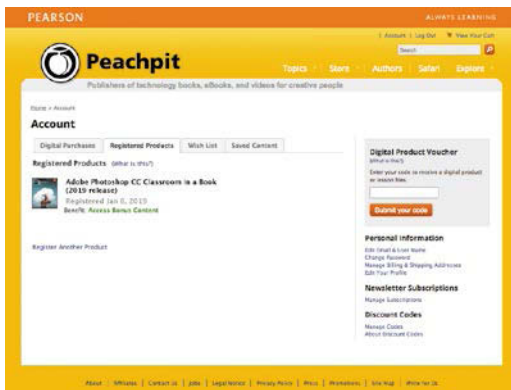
PEARSON

ALWAYS LEARNING

| Account | Log Out | View Your Cart

Search

Peachpit

Topics | Store | Authors | Safari | Explore

Publishers of technology books, eBooks, and videos for creative people

Home > Account

Account

Digital Purchases | Registered Products | Wish List | Saved Content

Registered Products (What is this?)

Adobe Photoshop CC Classroom in a Book (2019 release)
Registered Jan 8, 2019
Benefit: Access Bonus Content

Register Another Product

Digital Product Voucher
(What is this?)
Enter your code to receive a digital product or lesson files.

Submit your code

Personal Information
Edit Email & User Name
Change Password
Manage Billing & Shipping Addresses
Edit Your Profile

Newsletter Subscriptions
Manage Subscriptions

Discount Codes
Manage Codes
About Discount Codes

About | Affiliates | Contact Us | Jobs | Legal Notice | Privacy Notice | Press | Promotions | Site Map | Write for Us